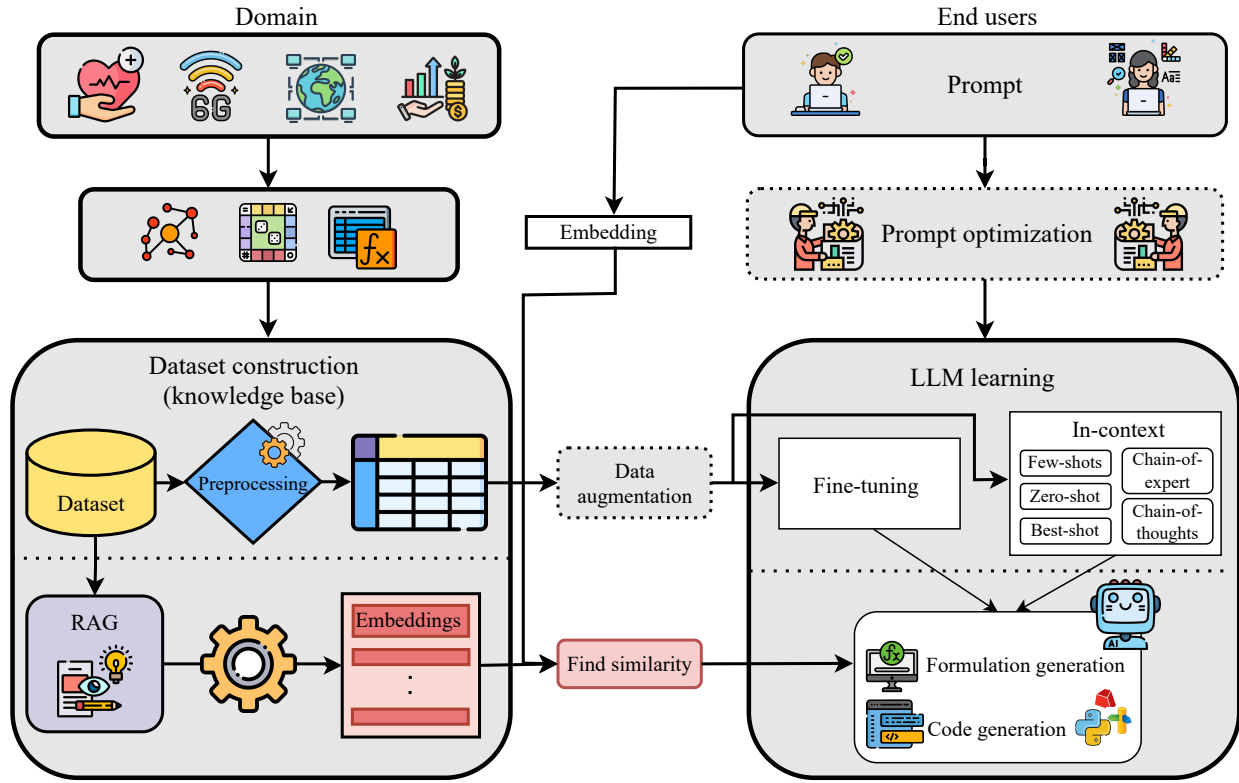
Domain

6G

End users

Prompt

Embedding

Prompt optimization

Dataset construction (knowledge base)

Dataset

Preprocessing

Data augmentation

LLM learning

Fine-tuning

In-context

Few-shots

Zero-shot

Best-shot

Chain-of-expert

Chain-of-thoughts

RAG

Embeddings

:

Find similarity

AI

Formulation generation

Code generation